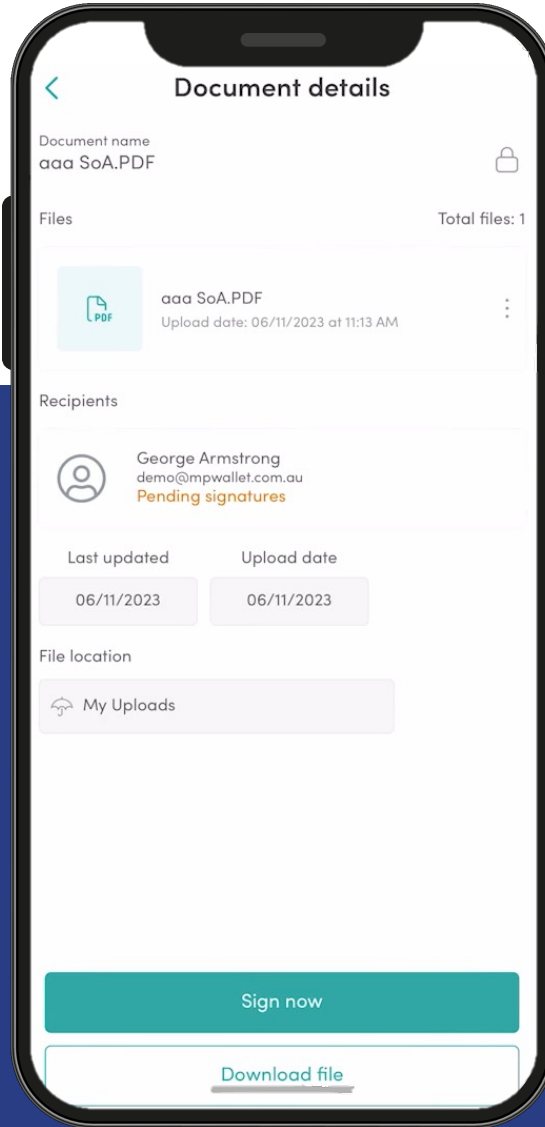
Document details

Document name
aaa SoA.PDF

Files
Total files: 1

PDF
aaa SoA.PDF
Upload date: 06/11/2023 at 11:13 AM

Recipients

George Armstrong
demo@mpwallet.com.au
Pending signatures

Last updated
06/11/2023

Upload date
06/11/2023

File location
My Uploads

Sign now

Download file